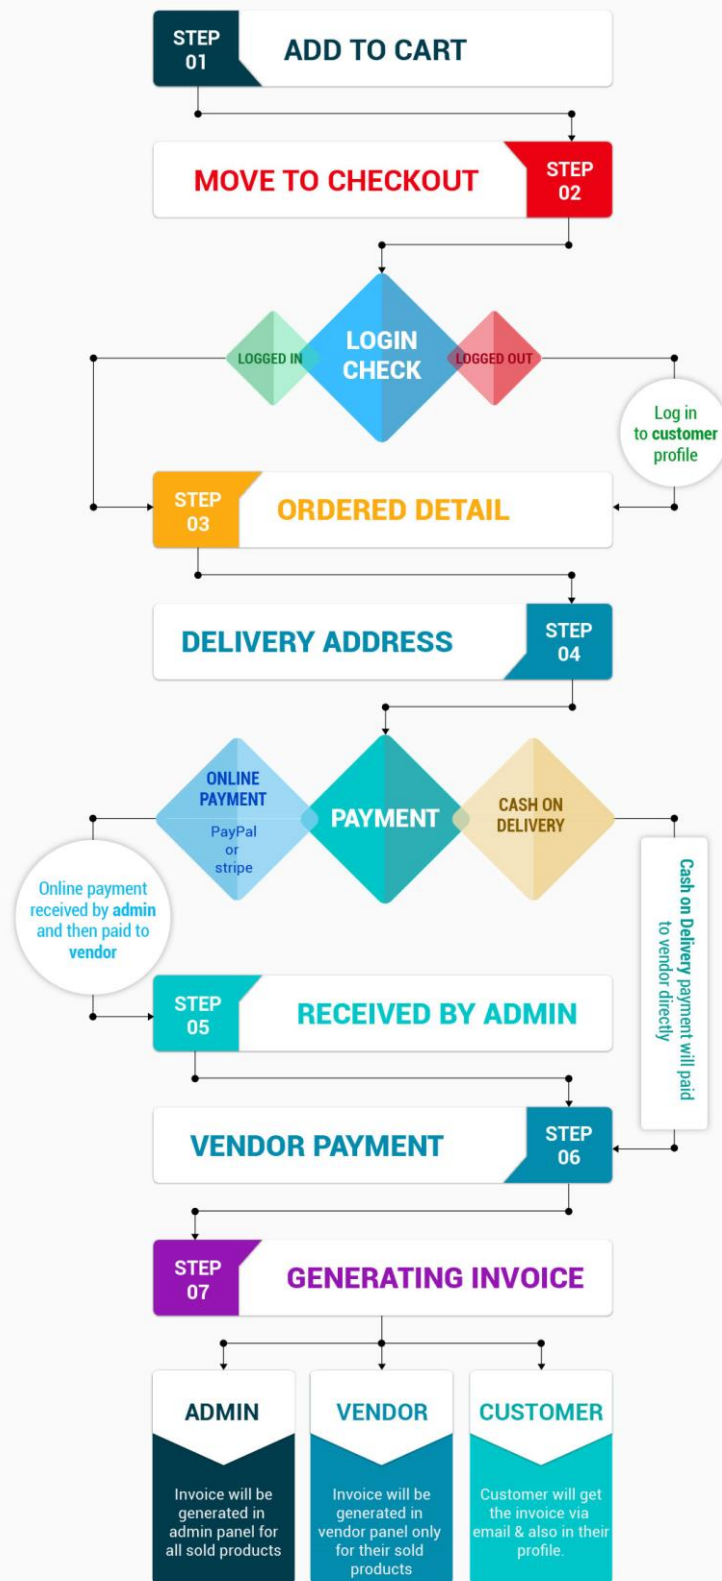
STEP 01
ADD TO CART

MOVE TO CHECKOUT
STEP 02

LOGGED IN
LOGIN CHECK
LOGGED OUT

Log in to customer profile

STEP 03
ORDERED DETAIL

DELIVERY ADDRESS
STEP 04

ONLINE PAYMENT
PayPal or stripe
PAYMENT
CASH ON DELIVERY

Online payment received by admin and then paid to vendor

Cash on Delivery payment will paid to vendor directly

STEP 05
RECEIVED BY ADMIN

VENDOR PAYMENT
STEP 06

STEP 07
GENERATING INVOICE

ADMIN
Invoice will be generated in admin panel for all sold products

VENDOR
Invoice will be generated in vendor panel only for their sold products

CUSTOMER
Customer will get the invoice via email & also in their profile.